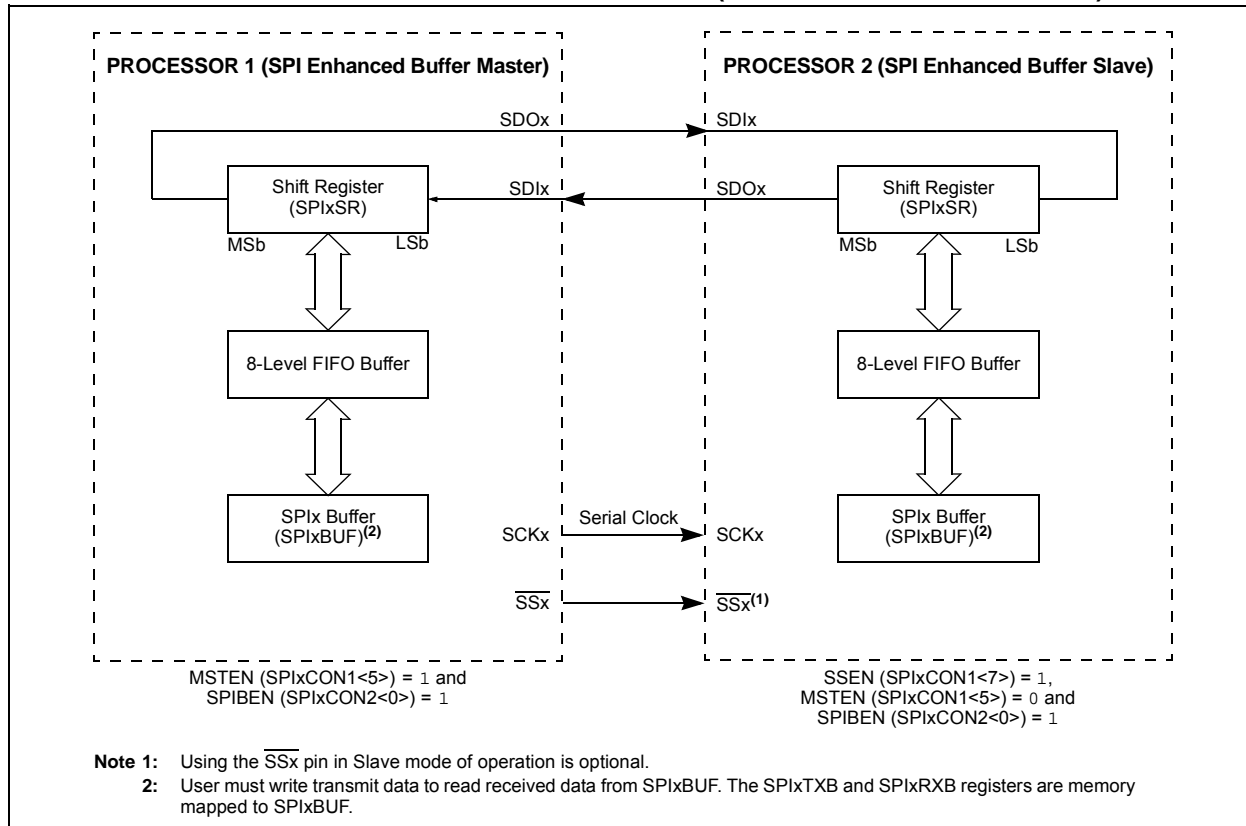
PROCESSOR 1 (SPI Enhanced Buffer Master)

PROCESSOR 2 (SPI Enhanced Buffer Slave)

SDOx

SDIx

Shift Register (SPIxSR)

SDIx

SDOx

Shift Register (SPIxSR)

MSb

LSb

MSb

LSb

8-Level FIFO Buffer

8-Level FIFO Buffer

SPIx Buffer (SPIxBUF)$^{(2)}$

SCKx

Serial Clock

SCKx

SPIx Buffer (SPIxBUF)$^{(2)}$

$\overline{SSx}$

$\overline{SSx}^{(1)}$

MSTEN (SPIxCON1<5>) = 1 and SPIBEN (SPIxCON2<0>) = 1

SSEN (SPIxCON1<7>) = 1, MSTEN (SPIxCON1<5>) = 0 and SPIBEN (SPIxCON2<0>) = 1

Note 1: Using the $\overline{SSx}$ pin in Slave mode of operation is optional.

2: User must write transmit data to read received data from SPIxBUF. The SPIxTXB and SPIxRXB registers are memory mapped to SPIxBUF.